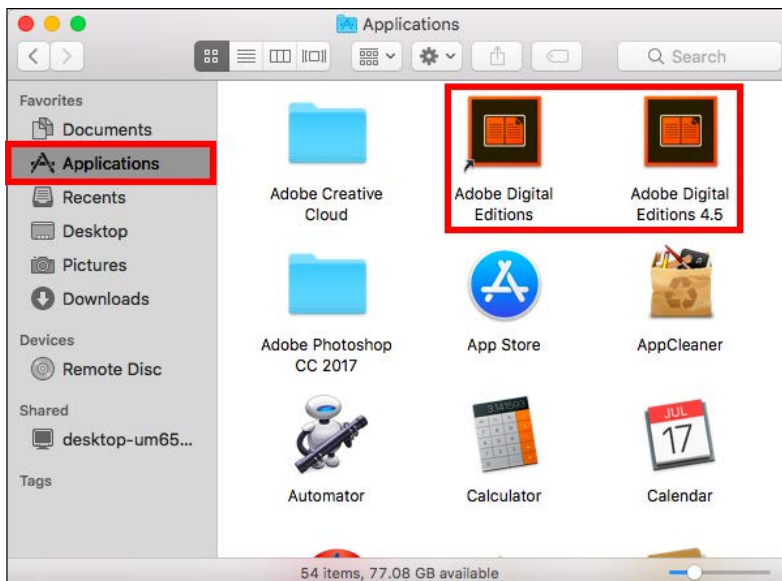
Applications

Search

Favorites
Documents
Applications
Recents
Desktop
Pictures
Downloads

Devices
Remote Disc

Shared
desktop-um65...

Tags

Adobe Creative Cloud
Adobe Digital Editions
Adobe Digital Editions 4.5
Adobe Photoshop CC 2017
App Store
AppCleaner
Automator
Calculator
JUL
17
Calendar

54 items, 77.08 GB available